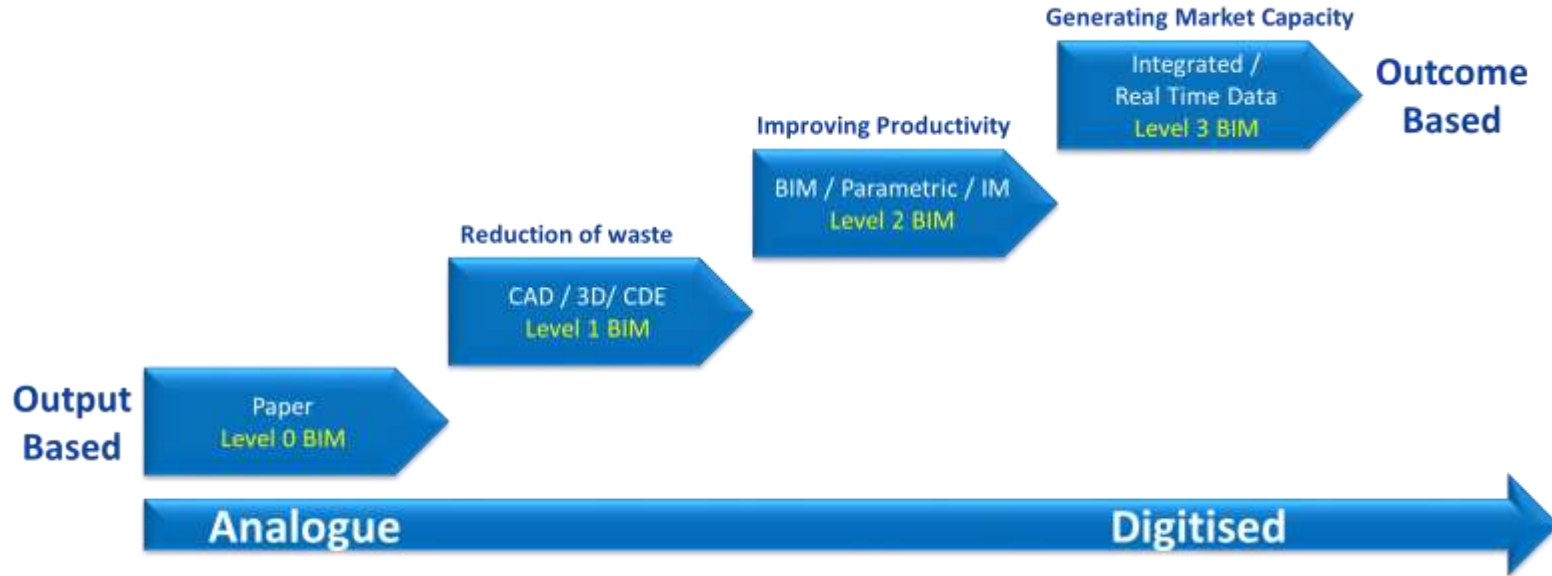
Output Based

Paper
Level 0 BIM

Reduction of waste

CAD / 3D/ CDE
Level 1 BIM

Improving Productivity

BIM / Parametric / IM
Level 2 BIM

Generating Market Capacity

Integrated / Real Time Data
Level 3 BIM

Outcome Based

Analogue

Digitised